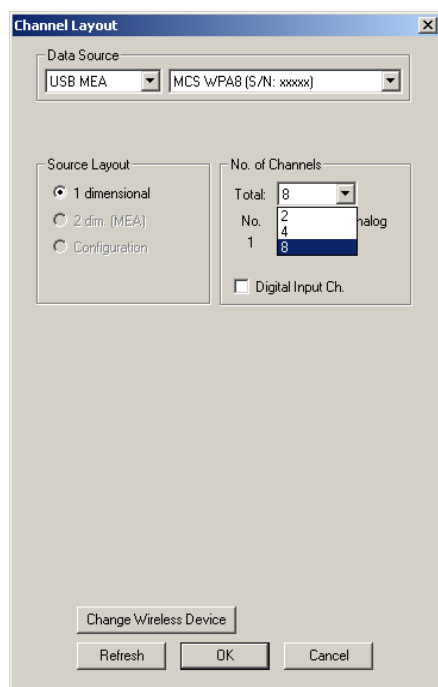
Channel Layout

Data Source
USB MEA
MCS WPA8 (S/N: xxxxx)

Source Layout
1 dimensional
2 dim. (MEA)
Configuration

No. of Channels
Total: 8
2
4
8
No. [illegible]nalog
1
Digital Input Ch.

Change Wireless Device
Refresh
OK
Cancel